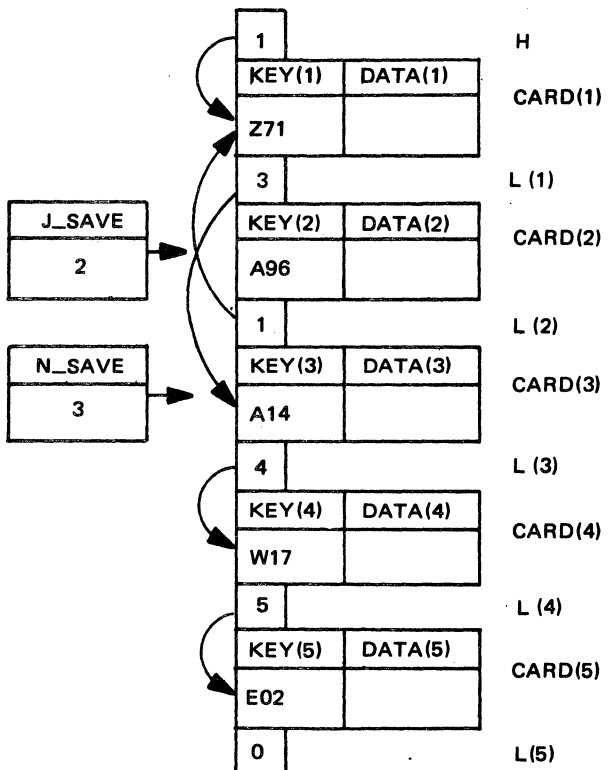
1 H

| KEY(1) | DATA(1) |
|---|---|
| Z71 | |

CARD(1)

3 L (1)

J_SAVE
2

| KEY(2) | DATA(2) |
|---|---|
| A96 | |

CARD(2)

1 L (2)

N_SAVE
3

| KEY(3) | DATA(3) |
|---|---|
| A14 | |

CARD(3)

4 L (3)

| KEY(4) | DATA(4) |
|---|---|
| W17 | |

CARD(4)

5 L (4)

| KEY(5) | DATA(5) |
|---|---|
| E02 | |

CARD(5)

0 L(5)